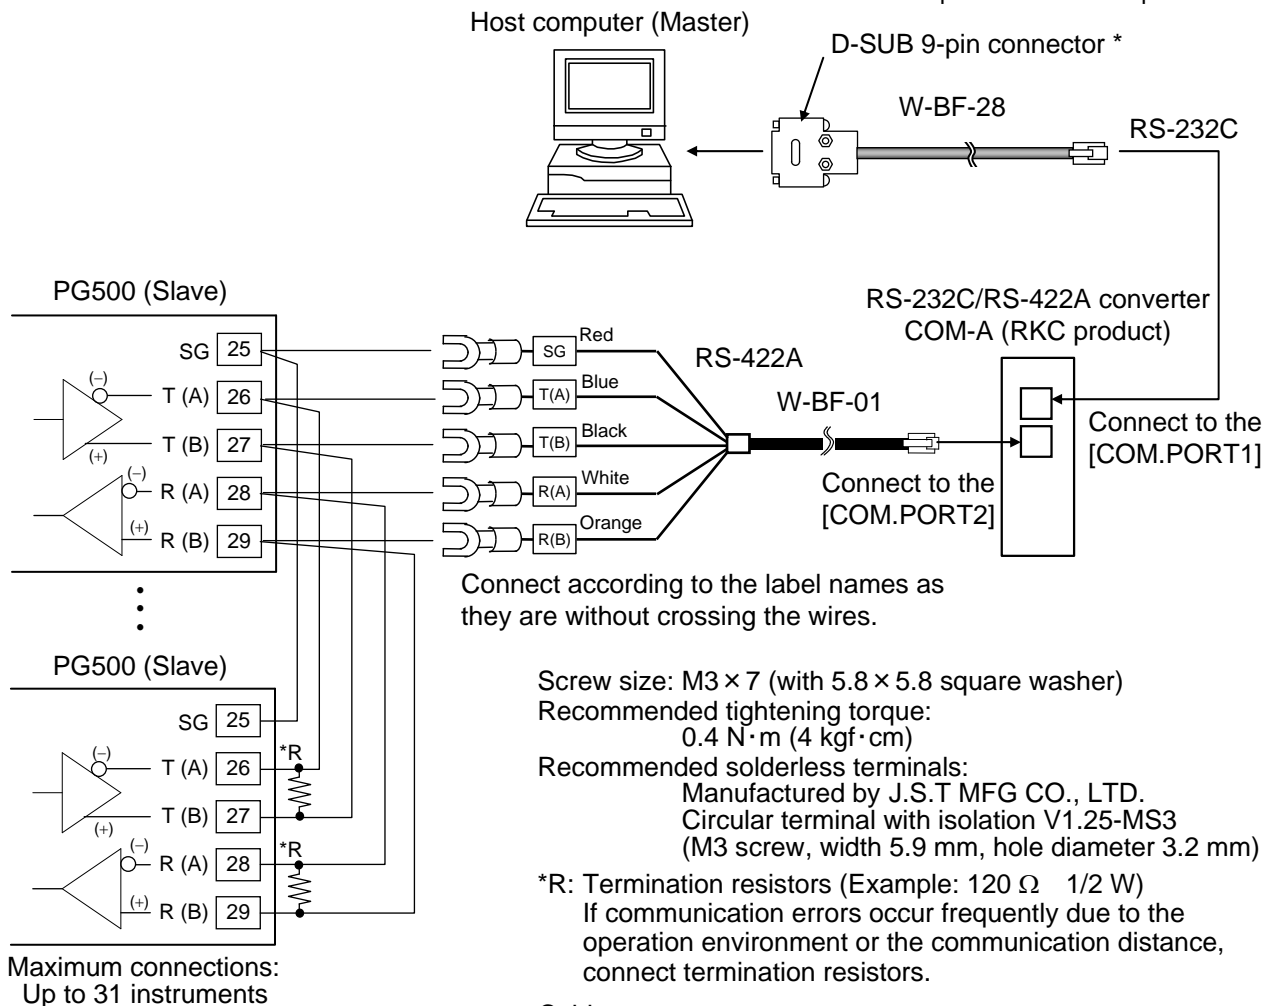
Host computer (Master)

D-SUB 9-pin connector *

W-BF-28

RS-232C

PG500 (Slave)

SG 25
(–)
T (A) 26
T (B) 27
(+)
(–)
R (A) 28
(+)
R (B) 29

SG Red
T(A) Blue
T(B) Black
R(A) White
R(B) Orange

RS-422A

W-BF-01

Connect to the [COM.PORT2]

RS-232C/RS-422A converter COM-A (RKC product)

Connect to the [COM.PORT1]

Connect according to the label names as they are without crossing the wires.

PG500 (Slave)

SG 25
(–)
T (A) 26
*R
T (B) 27
(+)
(–)
R (A) 28
*R
(+)
R (B) 29

Maximum connections: Up to 31 instruments

Screw size: M3 × 7 (with 5.8 × 5.8 square washer)
Recommended tightening torque:
0.4 N·m (4 kgf·cm)
Recommended solderless terminals:
Manufactured by J.S.T MFG CO., LTD.
Circular terminal with isolation V1.25-MS3
(M3 screw, width 5.9 mm, hole diameter 3.2 mm)

*R: Termination resistors (Example: 120 $\Omega$ 1/2 W)
If communication errors occur frequently due to the operation environment or the communication distance, connect termination resistors.